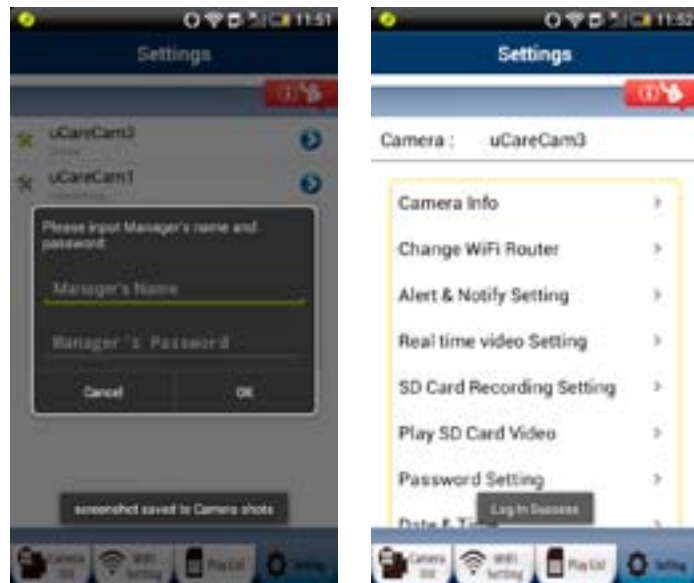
11:51

Settings

uCareCam3

uCareCam1

Please input Manager's name and password

Manager's Name

Manager's Password

Cancel

OK

screenshot saved to Camera shots

Camera list

WiFi Setting

Play List

Setting

11:52

Settings

Camera : uCareCam3

Camera Info

Change WiFi Router

Alert & Notify Setting

Real time video Setting

SD Card Recording Setting

Play SD Card Video

Password Setting

Date & Ti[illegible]

Log In Success

Camera list

WiFi Setting

Play List

Setting